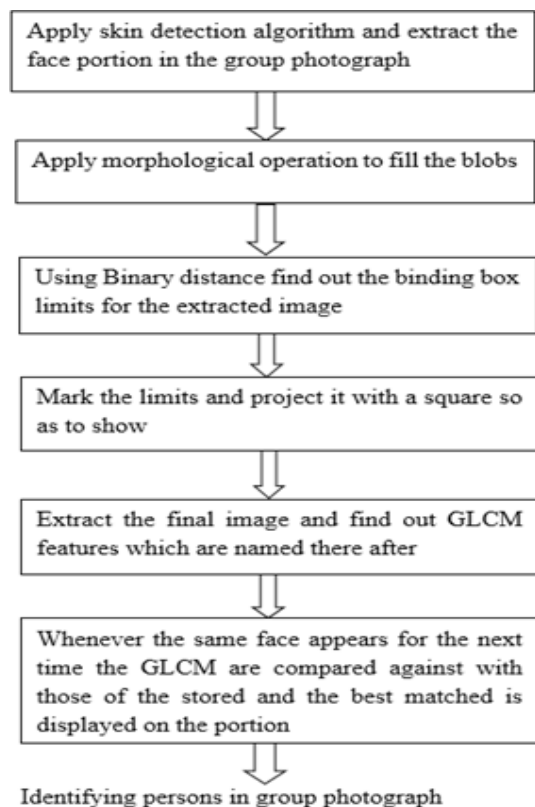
Apply skin detection algorithm and extract the face portion in the group photograph

Apply morphological operation to fill the blobs

Using Binary distance find out the binding box limits for the extracted image

Mark the limits and project it with a square so as to show

Extract the final image and find out GLCM features which are named there after

Whenever the same face appears for the next time the GLCM are compared against with those of the stored and the best matched is displayed on the portion

Identifying persons in group photograph